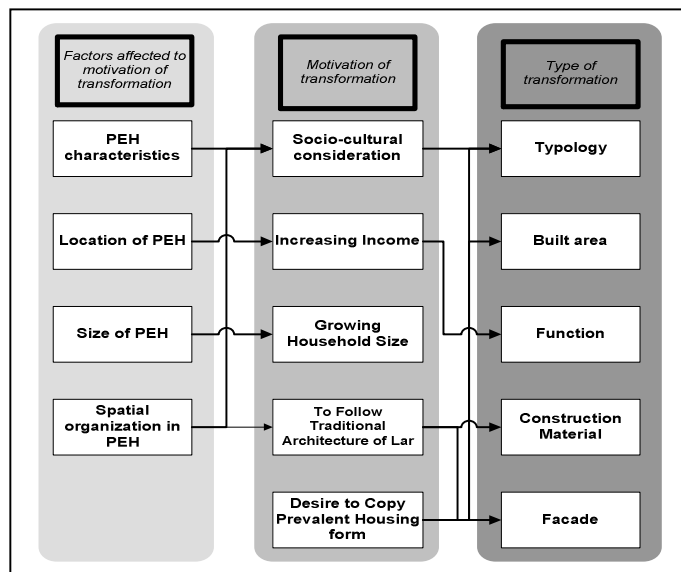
Factors affected to motivation of transformation

PEH characteristics

Location of PEH

Size of PEH

Spatial organization in PEH

Motivation of transformation

Socio-cultural consideration

Increasing Income

Growing Household Size

To Follow Traditional Architecture of Lar

Desire to Copy Prevalent Housing form

Type of transformation

Typology

Built area

Function

Construction Material

Facade